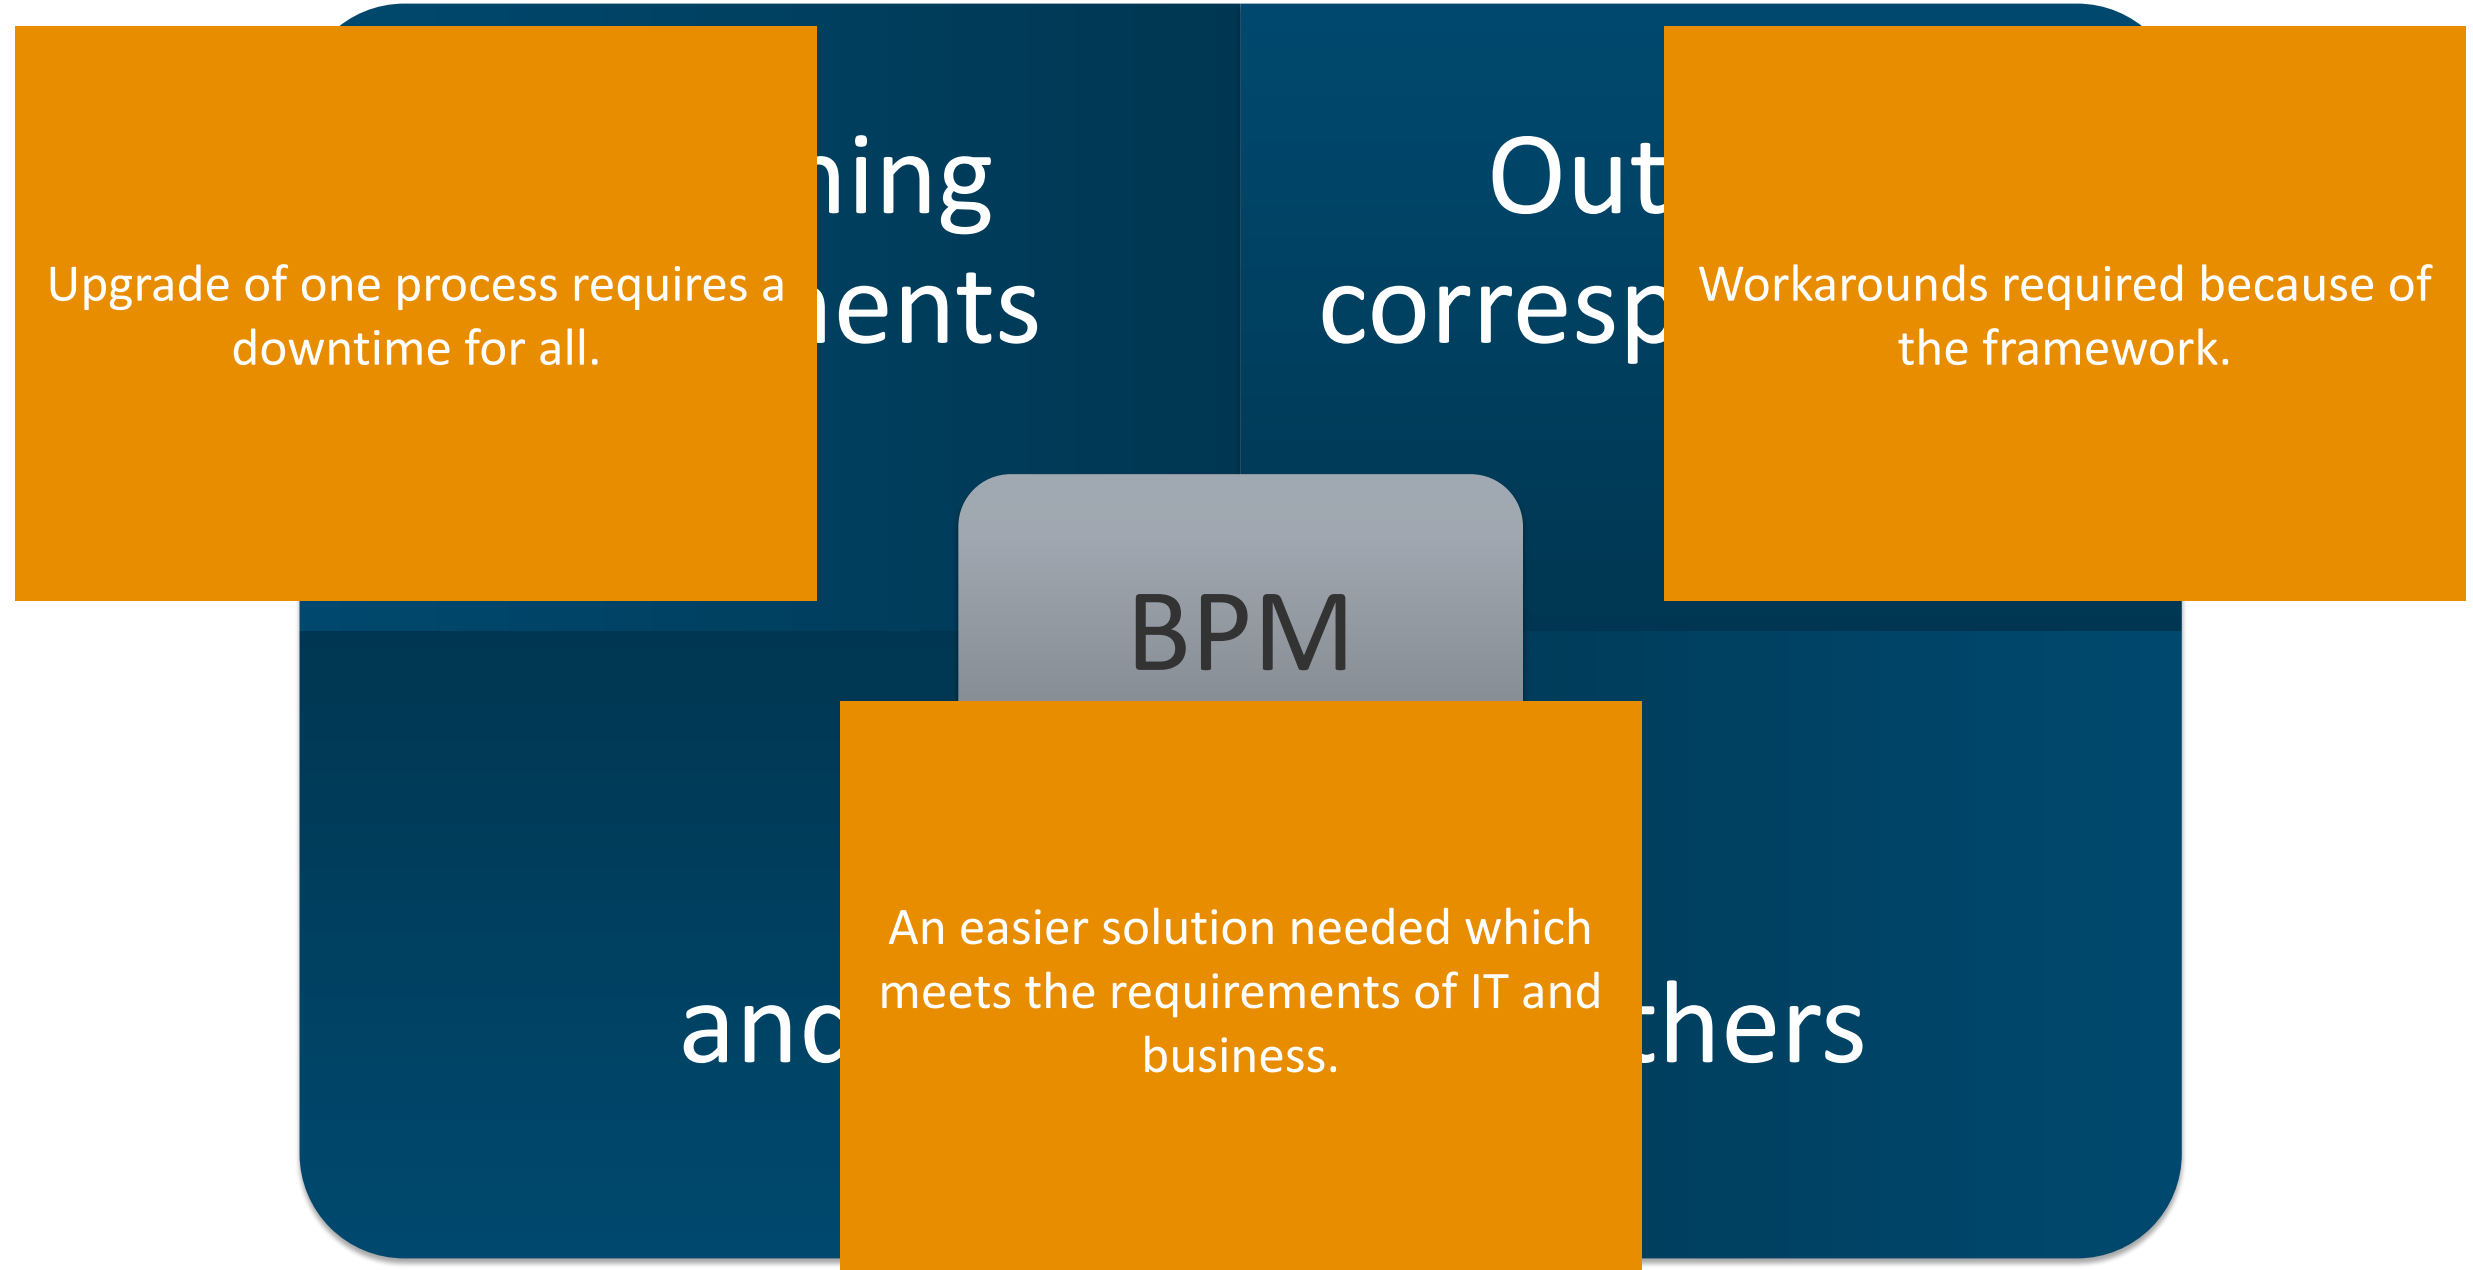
Upgrade of one process requires a downtime for all.

ning
ents

Out
corresp

Workarounds required because of the framework.

BPM

and

An easier solution needed which meets the requirements of IT and business.

thers